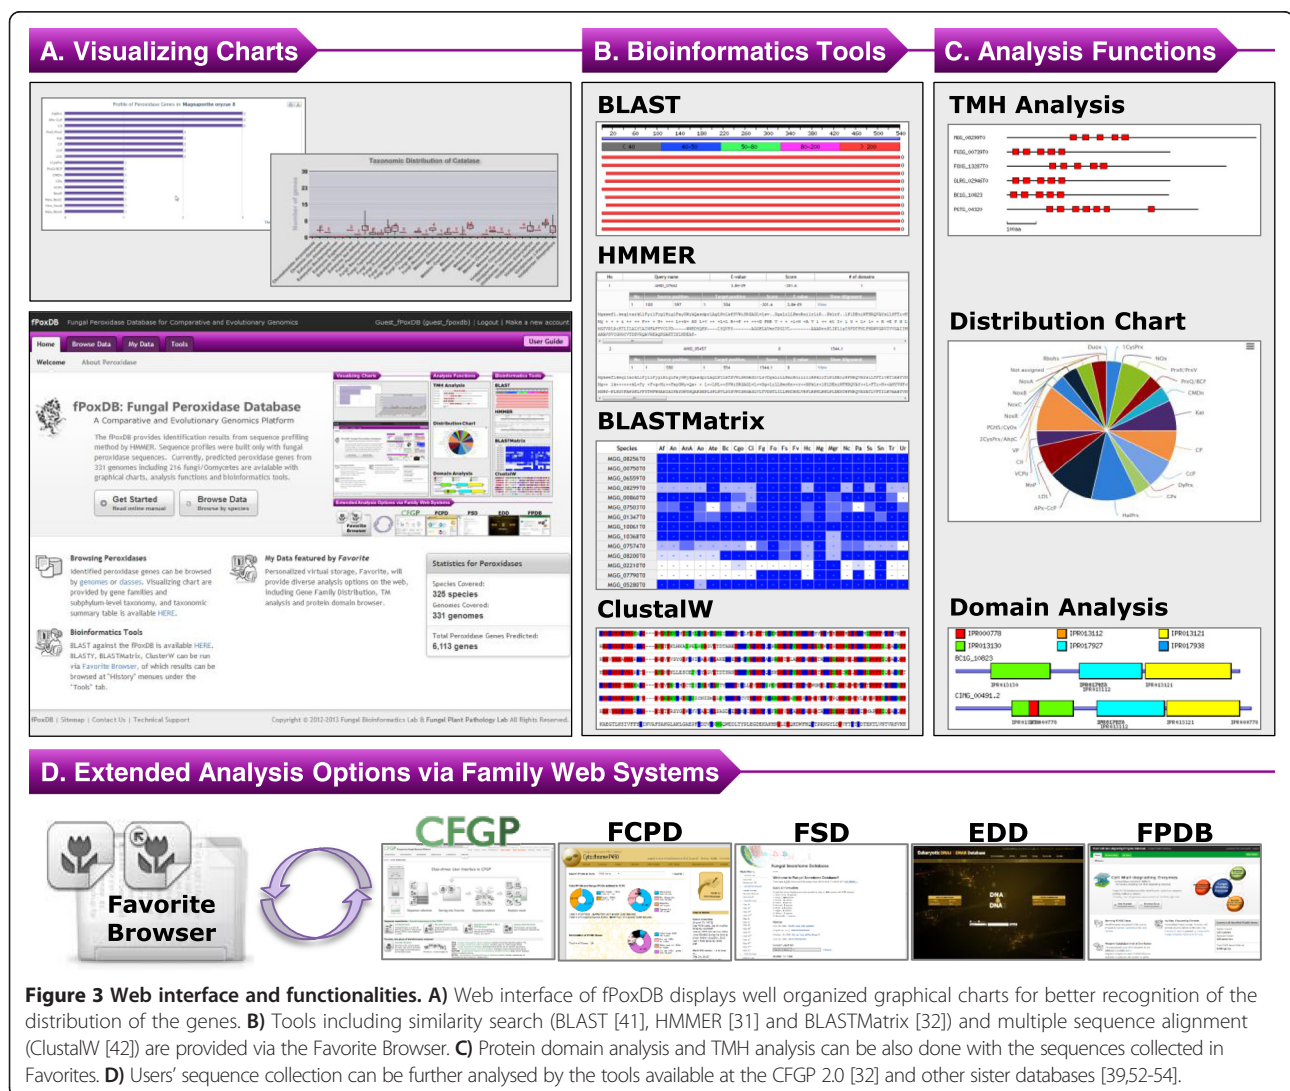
A. Visualizing Charts

B. Bioinformatics Tools

C. Analysis Functions

BLAST

HMMER

BLASTMatrix

ClustalW

TMH Analysis

Distribution Chart

Domain Analysis

fPoxDB Fungal Peroxidase Database for Comparative and Evolutionary Genomics

Home Browse Data My Data Tools

User Guide

Welcome About Peroxidase

fPoxDB: Fungal Peroxidase Database

A Comparative and Evolutionary Genomics Platform

Get Started

Browse Data

Browsing Peroxidases

My Data featured by Favorite

Statistics for Peroxidases

325 species

331 genomes

6,113 genes

Bioinformatics Tools

IPR000778 IPR013112 IPR013121 IPR013130 IPR017927 IPR017938

D. Extended Analysis Options via Family Web Systems

Favorite Browser

CFGP

FCPD

FSD

EDD

FPDB

**Figure 3 Web interface and functionalities. A)** Web interface of fPoxDB displays well organized graphical charts for better recognition of the distribution of the genes. **B)** Tools including similarity search (BLAST [41], HMMER [31] and BLASTMatrix [32]) and multiple sequence alignment (ClustalW [42]) are provided via the Favorite Browser. **C)** Protein domain analysis and TMH analysis can be also done with the sequences collected in Favorites. **D)** Users' sequence collection can be further analysed by the tools available at the CFGP 2.0 [32] and other sister databases [39,52-54].